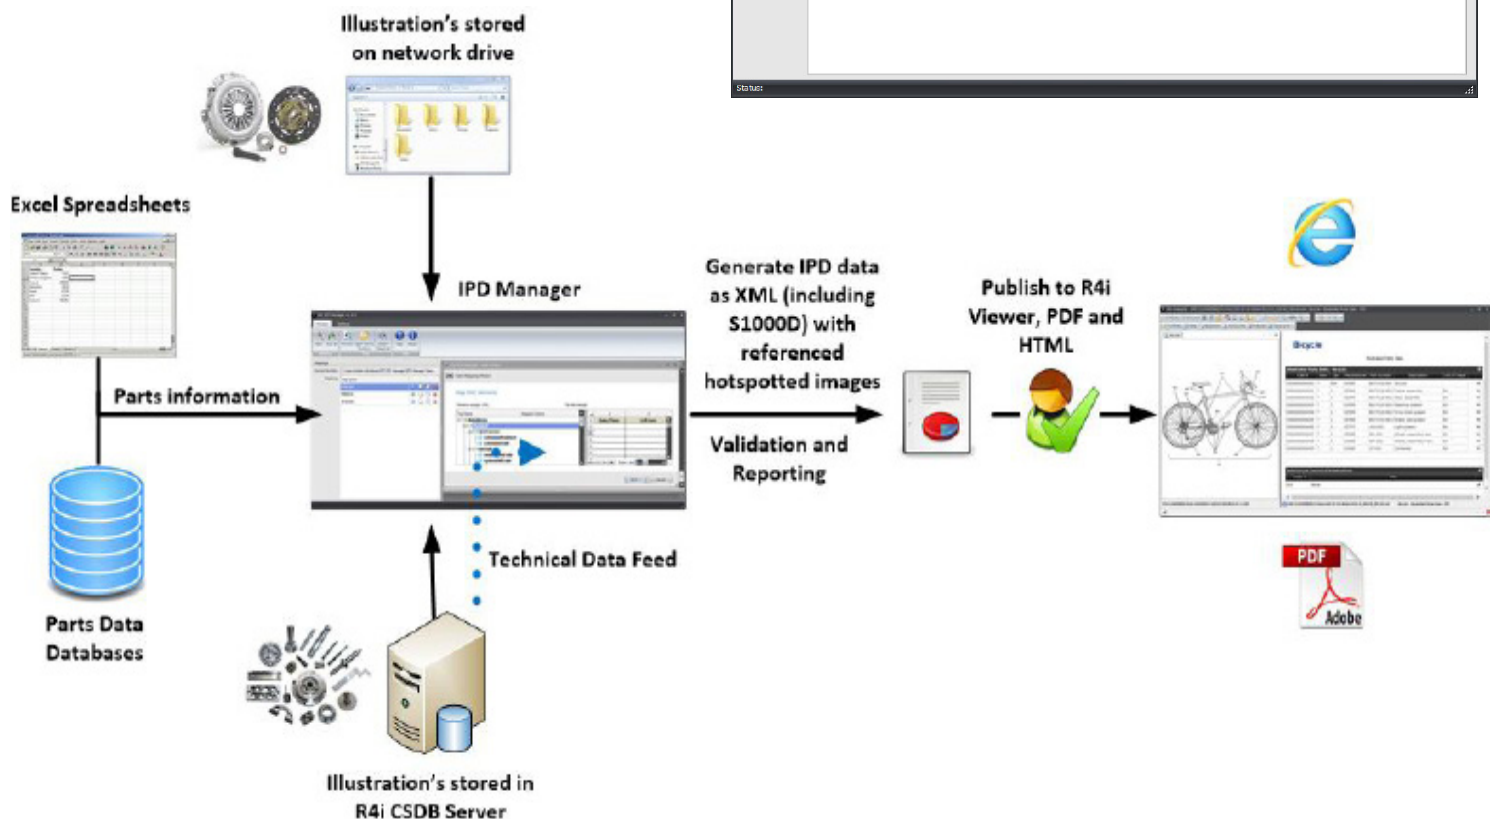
Illustration's stored on network drive

Status:

Excel Spreadsheets

IPD Manager

Generate IPD data as XML (including S1000D) with referenced hotspotted images

Publish to R4i Viewer, PDF and HTML

Parts information

Validation and Reporting

Bicycle

Technical Data Feed

Parts Data Databases

PDF

Adobe

Illustration's stored in R4i CSDB Server